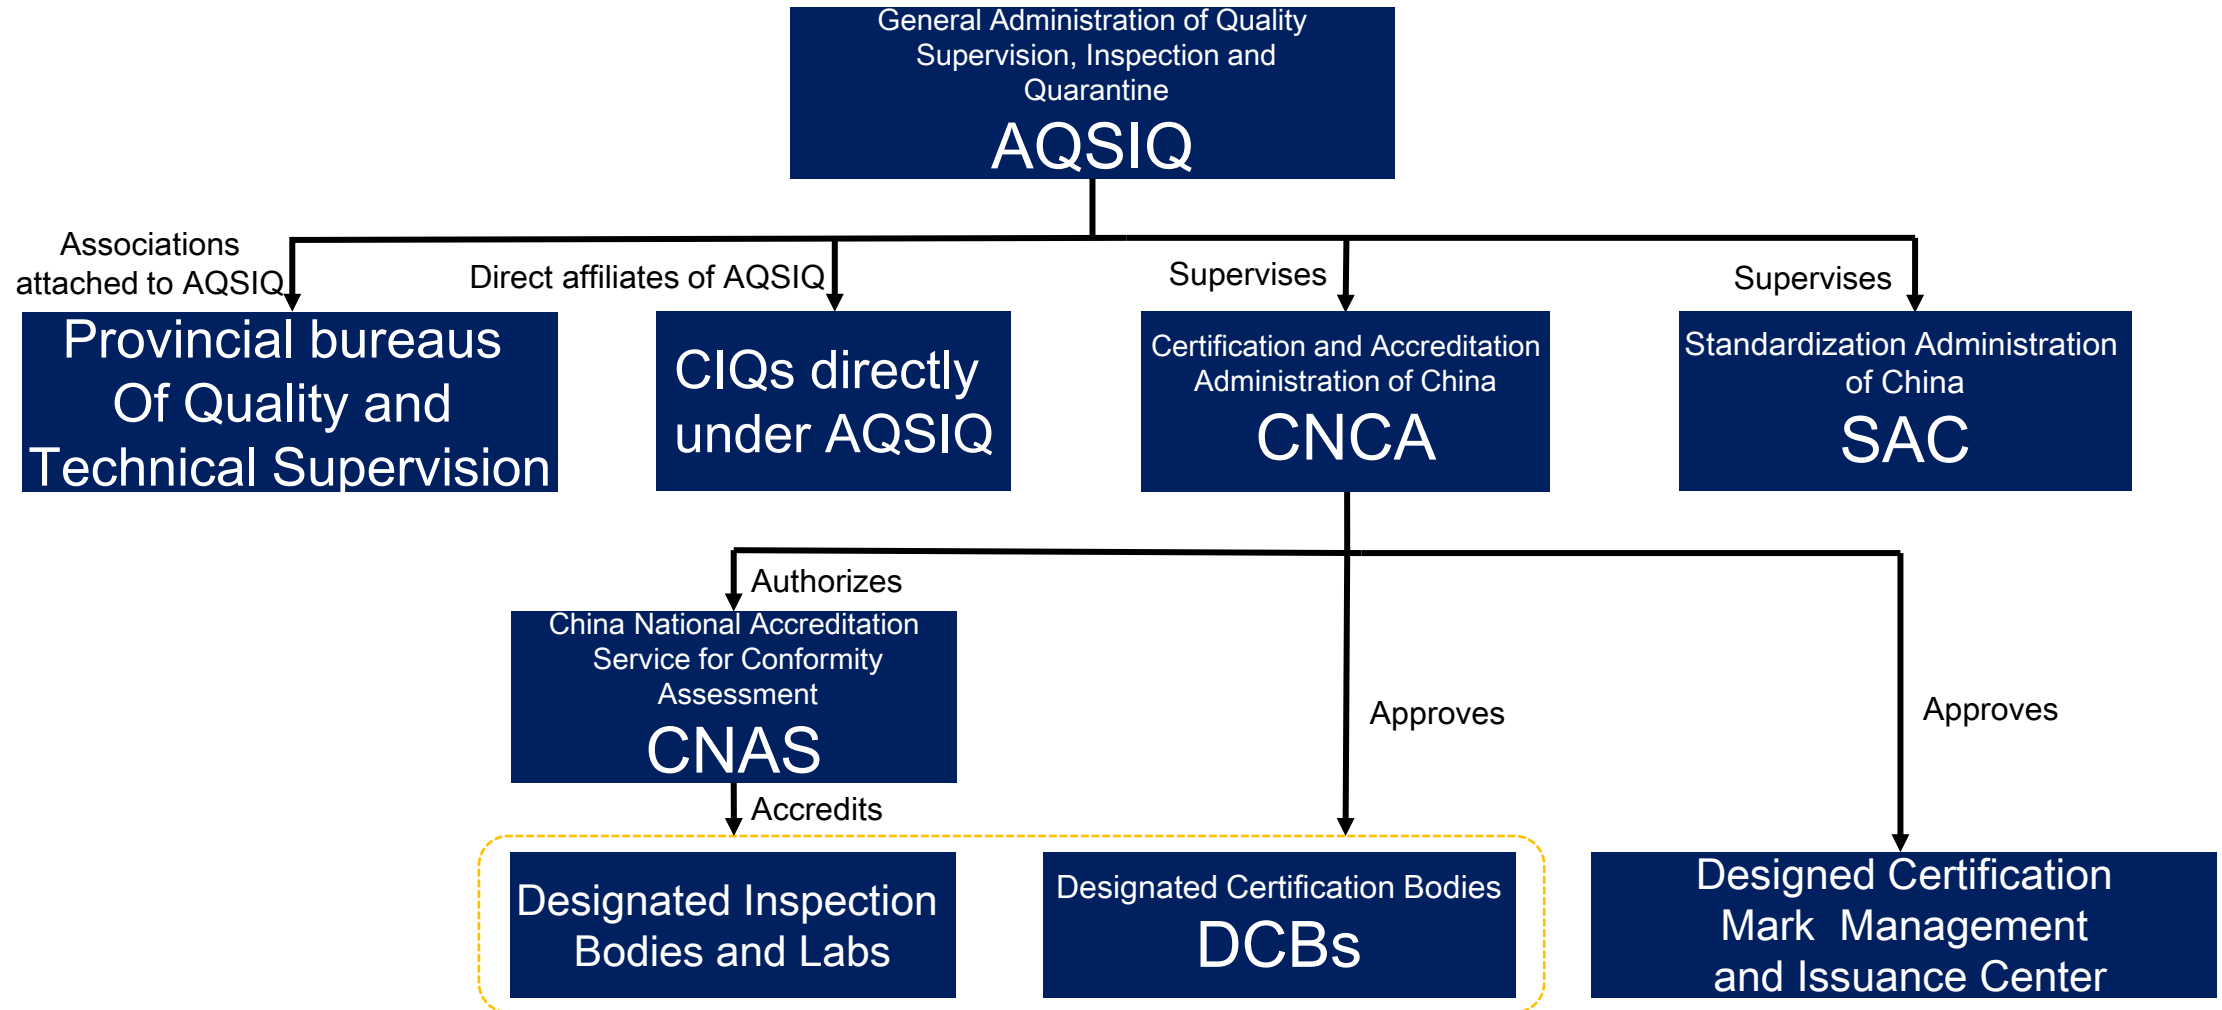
General Administration of Quality Supervision, Inspection and Quarantine
AQSIQ

Associations attached to AQSIQ

Direct affiliates of AQSIQ

Supervises

Supervises

Provincial bureaus Of Quality and Technical Supervision

CIQs directly under AQSIQ

Certification and Accreditation Administration of China
CNCA

Standardization Administration of China
SAC

Authorizes

China National Accreditation Service for Conformity Assessment
CNAS

Approves

Approves

Accredits

Designated Inspection Bodies and Labs

Designated Certification Bodies
DCBs

Designed Certification Mark Management and Issuance Center